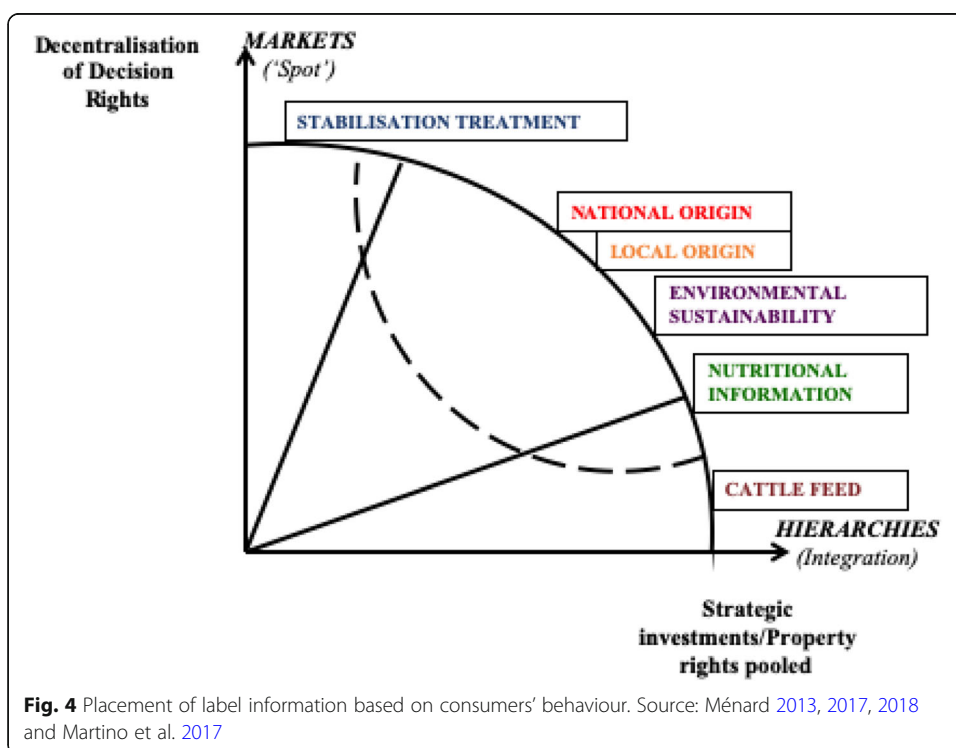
Decentralisation of Decision Rights

MARKETS ('Spot')

STABILISATION TREATMENT

NATIONAL ORIGIN

LOCAL ORIGIN

ENVIRONMENTAL SUSTAINABILITY

NUTRITIONAL INFORMATION

CATTLE FEED

HIERARCHIES (Integration)

Strategic investments/Property rights pooled

**Fig. 4** Placement of label information based on consumers' behaviour. Source: Ménard 2013, 2017, 2018 and Martino et al. 2017